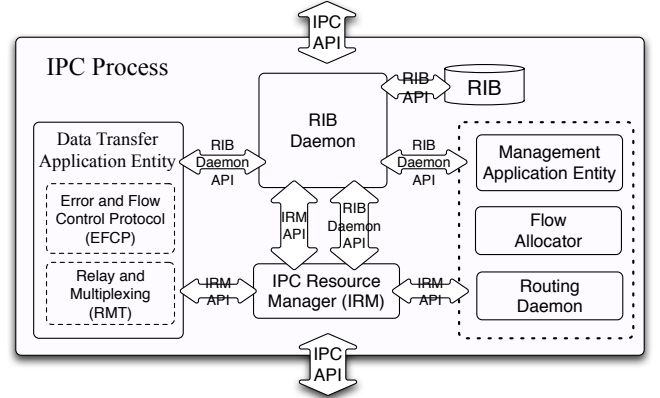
IPC API

IPC Process

RIB API

RIB

RIB Daemon

Data Transfer Application Entity

RIB Daemon API

RIB Daemon API

Management Application Entity

Error and Flow Control Protocol (EFCP)

IRM API

RIB Daemon API

Flow Allocator

Relay and Multiplexing (RMT)

IRM API

IPC Resource Manager (IRM)

IRM API

Routing Daemon

IPC API